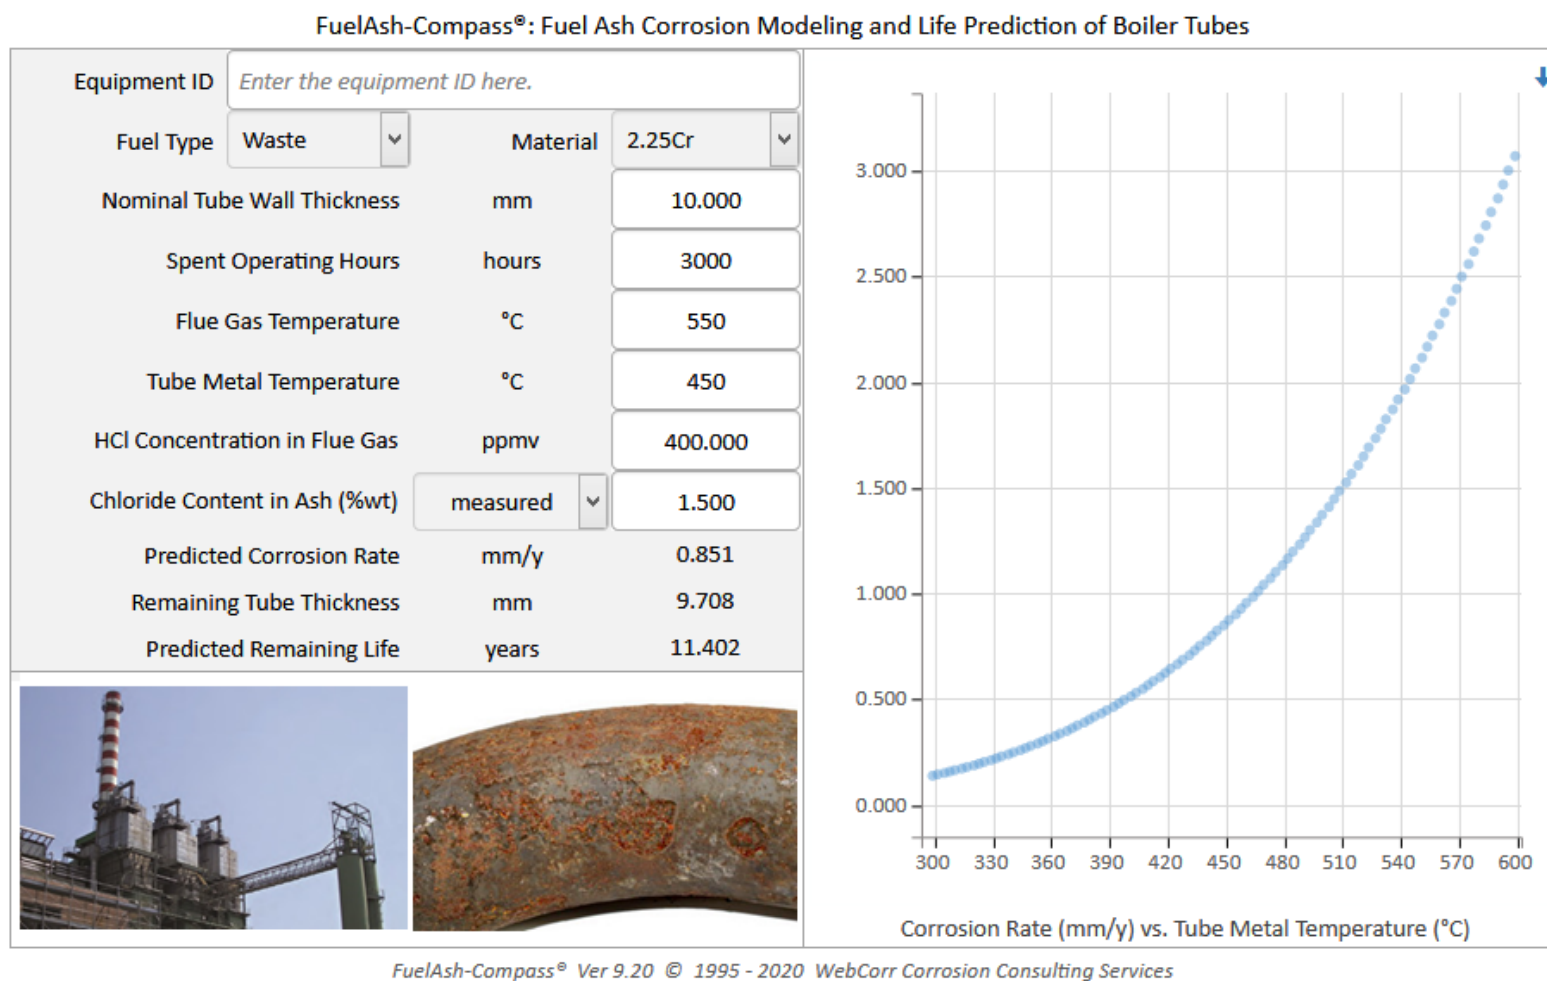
FuelAsh-Compass®: Fuel Ash Corrosion Modeling and Life Prediction of Boiler Tubes

| | | |
|---|---|---|
| Equipment ID | Enter the equipment ID here. | |
| Fuel Type | Waste | Material 2.25Cr |
| Nominal Tube Wall Thickness | mm | 10.000 |
| Spent Operating Hours | hours | 3000 |
| Flue Gas Temperature | °C | 550 |
| Tube Metal Temperature | °C | 450 |
| HCl Concentration in Flue Gas | ppmv | 400.000 |
| Chloride Content in Ash (%wt) | measured | 1.500 |
| Predicted Corrosion Rate | mm/y | 0.851 |
| Remaining Tube Thickness | mm | 9.708 |
| Predicted Remaining Life | years | 11.402 |

3.000
2.500
2.000
1.500
1.000
0.500
0.000

300 330 360 390 420 450 480 510 540 570 600

Corrosion Rate (mm/y) vs. Tube Metal Temperature (°C)

FuelAsh-Compass® Ver 9.20 © 1995 - 2020 WebCorr Corrosion Consulting Services